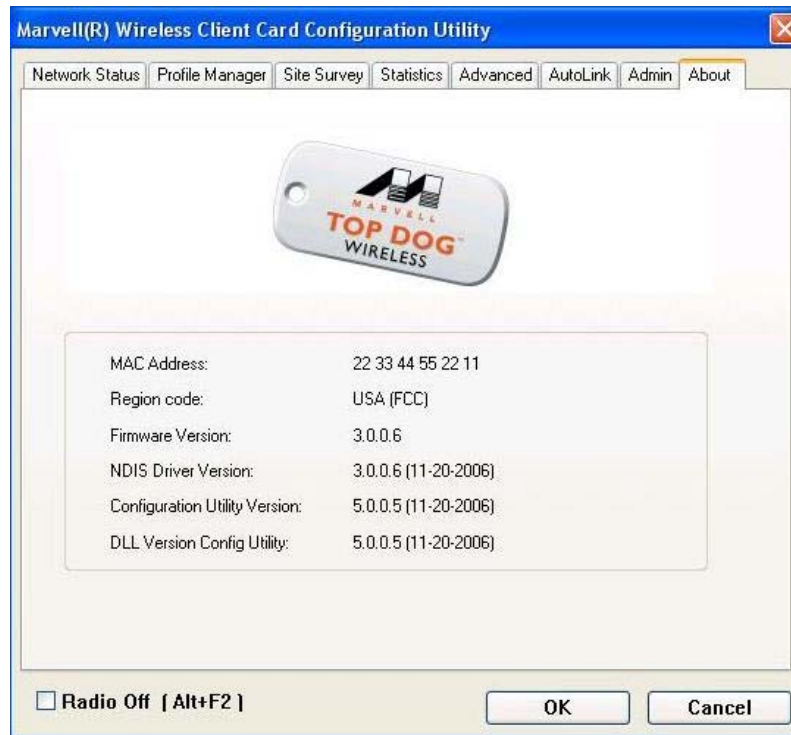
Marvell(R) Wireless Client Card Configuration Utility

Network Status | Profile Manager | Site Survey | Statistics | Advanced | AutoLink | Admin | About

MARVELL
TOP DOG™
WIRELESS

| | |
|---|---|
| MAC Address: | 22 33 44 55 22 11 |
| Region code: | USA (FCC) |
| Firmware Version: | 3.0.0.6 |
| NDIS Driver Version: | 3.0.0.6 (11-20-2006) |
| Configuration Utility Version: | 5.0.0.5 (11-20-2006) |
| DLL Version Config Utility: | 5.0.0.5 (11-20-2006) |

Radio Off [ Alt+F2 ]

OK

Cancel